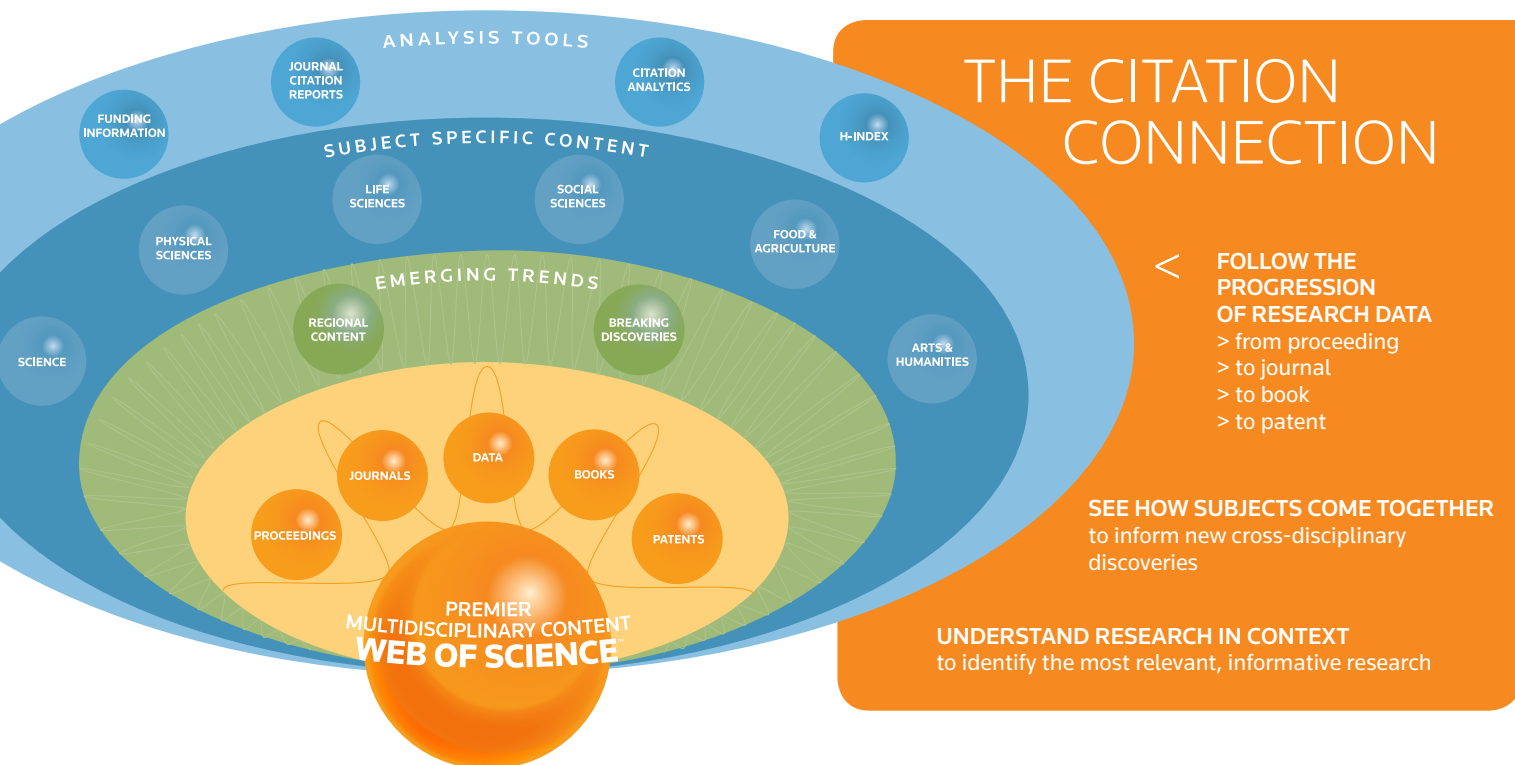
ANALYSIS TOOLS

JOURNAL CITATION REPORTS

CITATION ANALYTICS

FUNDING INFORMATION

H-INDEX

SUBJECT SPECIFIC CONTENT

LIFE SCIENCES

SOCIAL SCIENCES

PHYSICAL SCIENCES

FOOD & AGRICULTURE

EMERGING TRENDS

REGIONAL CONTENT

BREAKING DISCOVERIES

SCIENCE

ARTS & HUMANITIES

DATA

JOURNALS

BOOKS

PROCEEDINGS

PATENTS

PREMIER MULTIDISCIPLINARY CONTENT

WEB OF SCIENCE™

THE CITATION CONNECTION

< FOLLOW THE PROGRESSION OF RESEARCH DATA
> from proceeding
> to journal
> to book
> to patent

SEE HOW SUBJECTS COME TOGETHER to inform new cross-disciplinary discoveries

UNDERSTAND RESEARCH IN CONTEXT to identify the most relevant, informative research